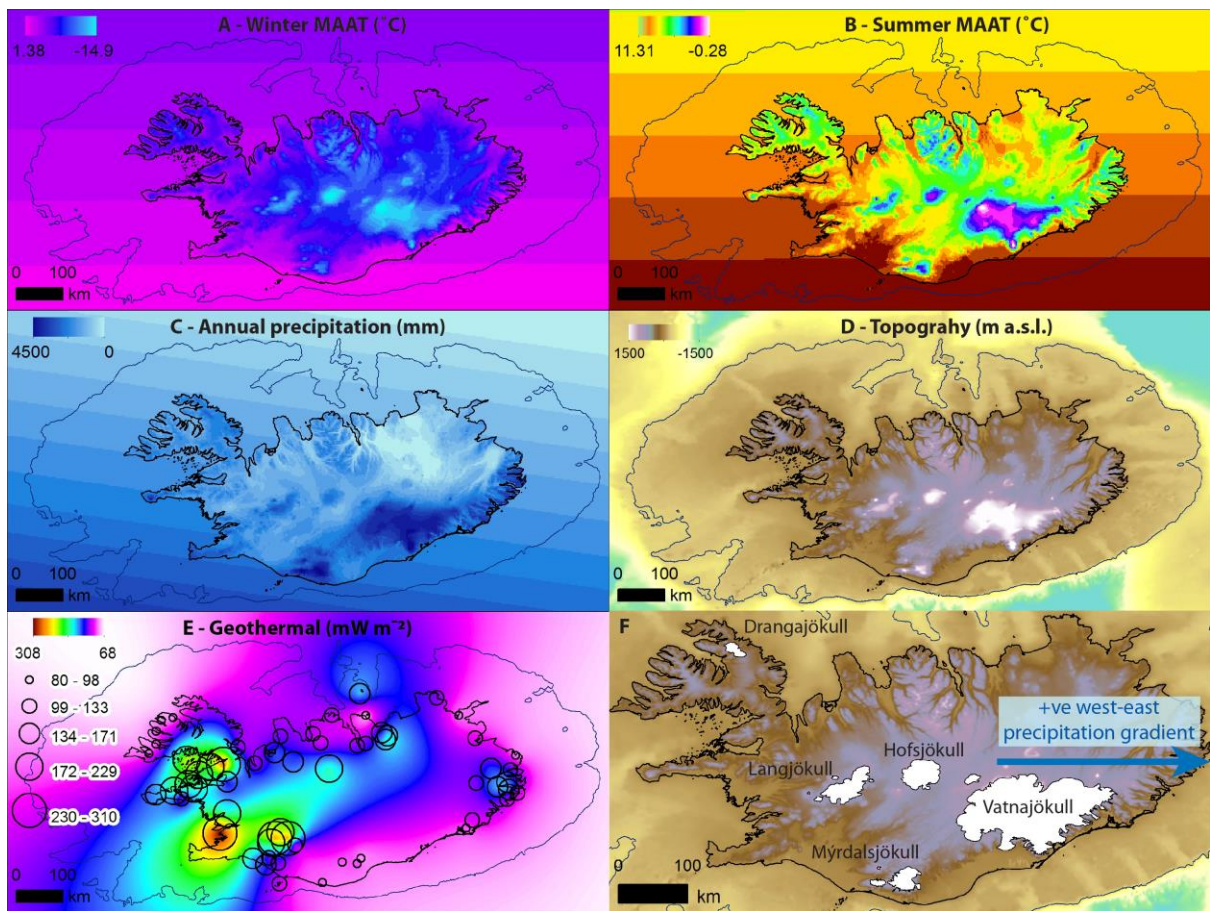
A - Winter MAAT (°C)
1.38 -14.9
0 100
km

B - Summer MAAT (°C)
11.31 -0.28
0 100
km

C - Annual precipitation (mm)
4500 0
0 100
km

D - Topograhy (m a.s.l.)
1500 -1500
0 100
km

E - Geothermal (mW m$^{-2}$)
308 68
80 - 98
99 - 133
134 - 171
172 - 229
230 - 310
0 100
km

F
Drangajökull
+ve west-east precipitation gradient
Hofsjökull
Langjökull
Vatnajökull
Mýrdalsjökull
0 100
km